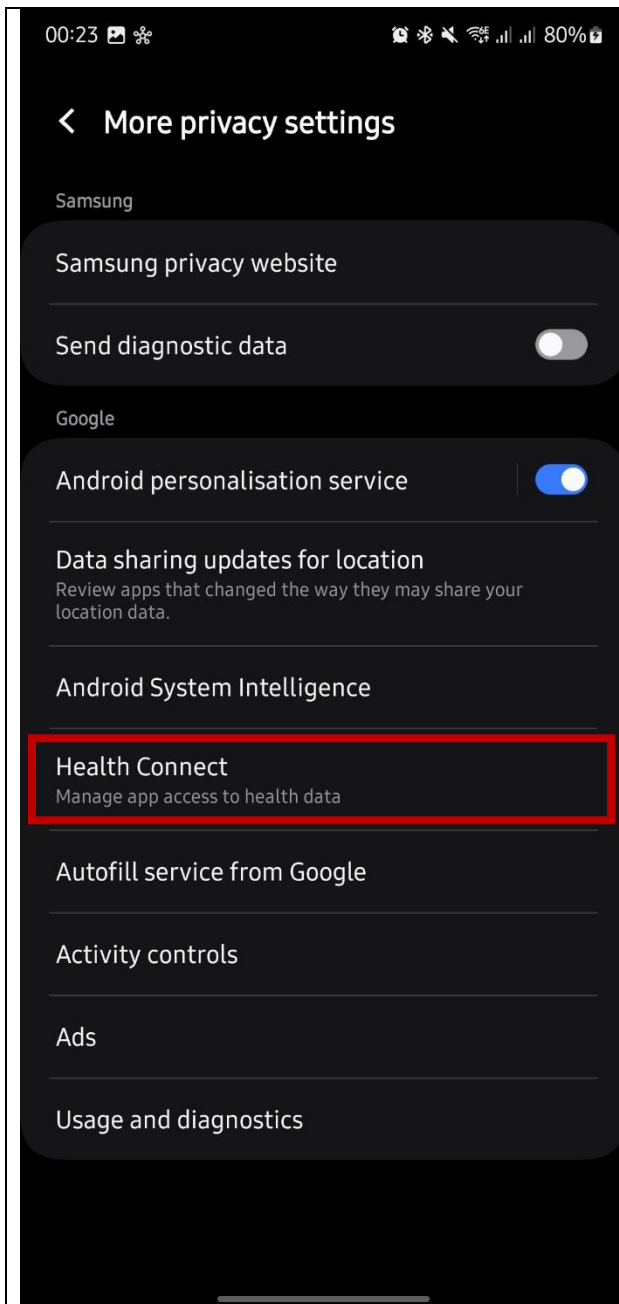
00:23 80%

< More privacy settings

Samsung

Samsung privacy website

Send diagnostic data

Google

Android personalisation service

Data sharing updates for location
Review apps that changed the way they may share your location data.

Android System Intelligence

Health Connect
Manage app access to health data

Autofill service from Google

Activity controls

Ads

Usage and diagnostics